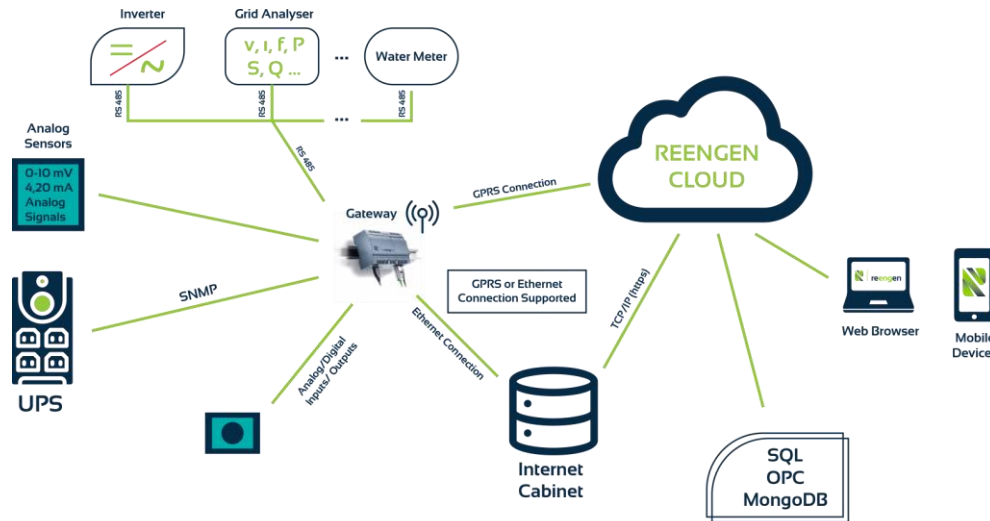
Inverter

Grid Analyser

v, ı, f, P
S, Q ...

...

Water Meter

RS 485

RS 485

...

RS 485

RS 485

Analog Sensors

0-10 mV
4,20 mA
Analog
Signals

REENGEN
CLOUD

GPRS Connection

Gateway

GPRS or Ethernet Connection Supported

SNMP

UPS

Analog/Digital Inputs/ Outputs

Ethernet Connection

TCP/IP (https)

reengen

Web Browser

Mobile
Device

Internet
Cabinet

SQL
OPC
MongoDB